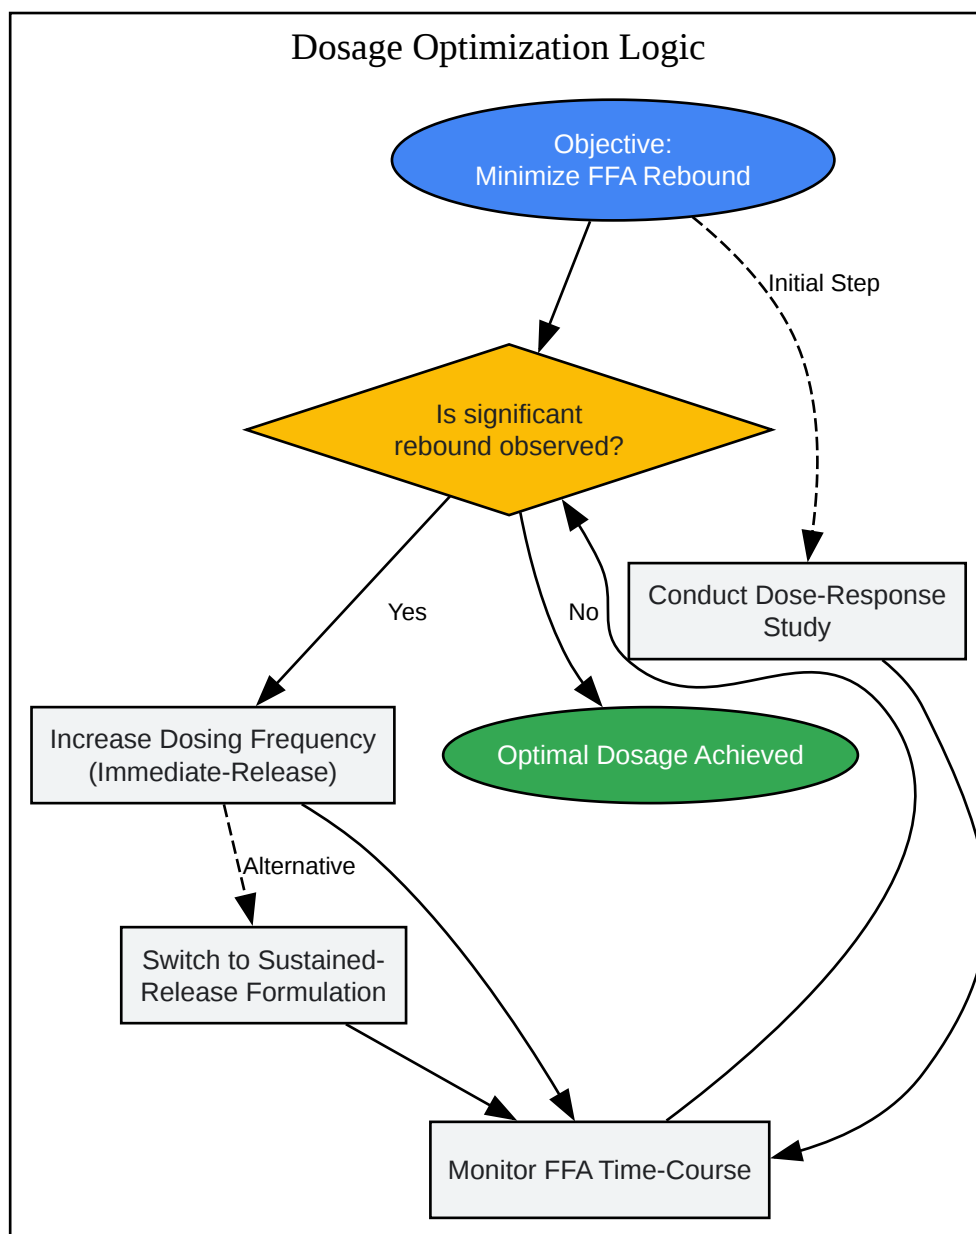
Dosage Optimization Logic

Objective:
Minimize FFA Rebound

Initial Step

Is significant rebound observed?

Yes

No

Conduct Dose-Response Study

Increase Dosing Frequency (Immediate-Release)

Optimal Dosage Achieved

Alternative

Switch to Sustained-Release Formulation

Monitor FFA Time-Course